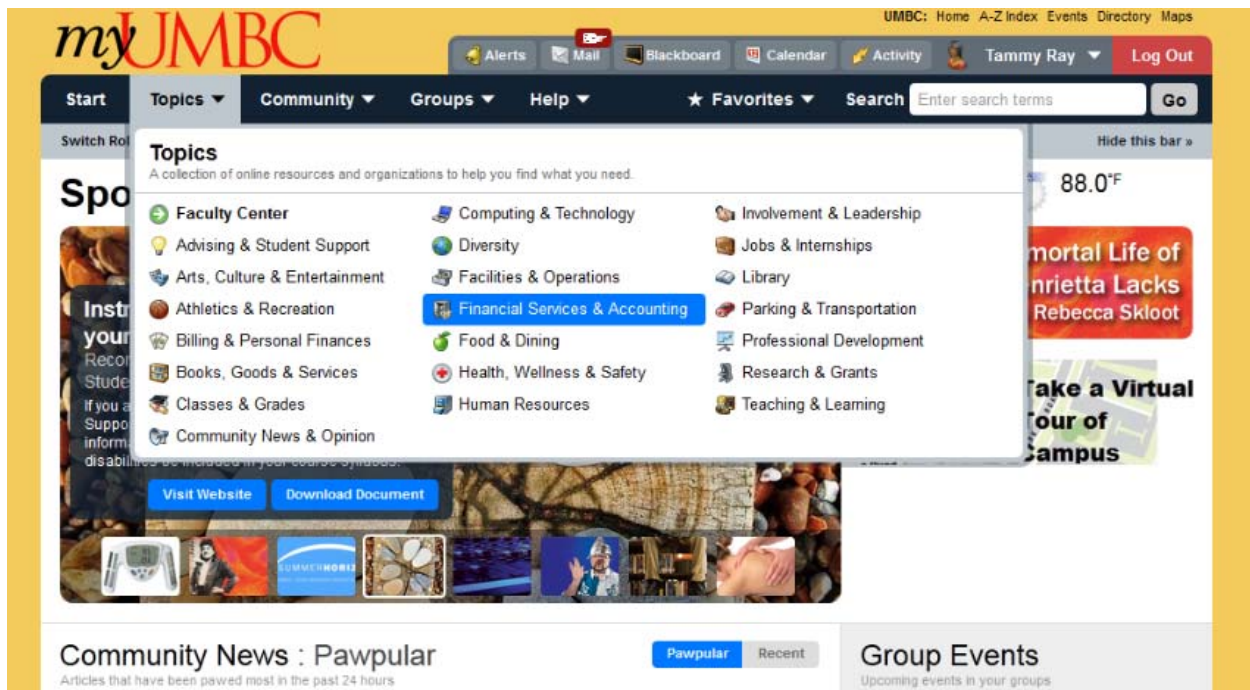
myUMBC

UMBC: Home A-Z Index Events Directory Maps

Alerts Mail Blackboard Calendar Activity Tammy Ray Log Out

Start Topics Community Groups Help ★ Favorites Search Enter search terms Go

Switch Rol

Hide this bar »

Topics
A collection of online resources and organizations to help you find what you need.

Faculty Center
Advising & Student Support
Arts, Culture & Entertainment
Athletics & Recreation
Billing & Personal Finances
Books, Goods & Services
Classes & Grades
Community News & Opinion

Computing & Technology
Diversity
Facilities & Operations
Financial Services & Accounting
Food & Dining
Health, Wellness & Safety
Human Resources

Involvement & Leadership
Jobs & Internships
Library
Parking & Transportation
Professional Development
Research & Grants
Teaching & Learning

Spo

88.0°F

mortal Life of
nrietta Lacks
Rebecca Skloot

Take a Virtual
Tour of
Campus

Instr
your
Reco
Stude
If you a
Suppo
inform
disabilities be included in your course syllabus.

Visit Website Download Document

Community News : Pawpular
Articles that have been pawed most in the past 24 hours

Pawpular Recent

Group Events
Upcoming events in your groups